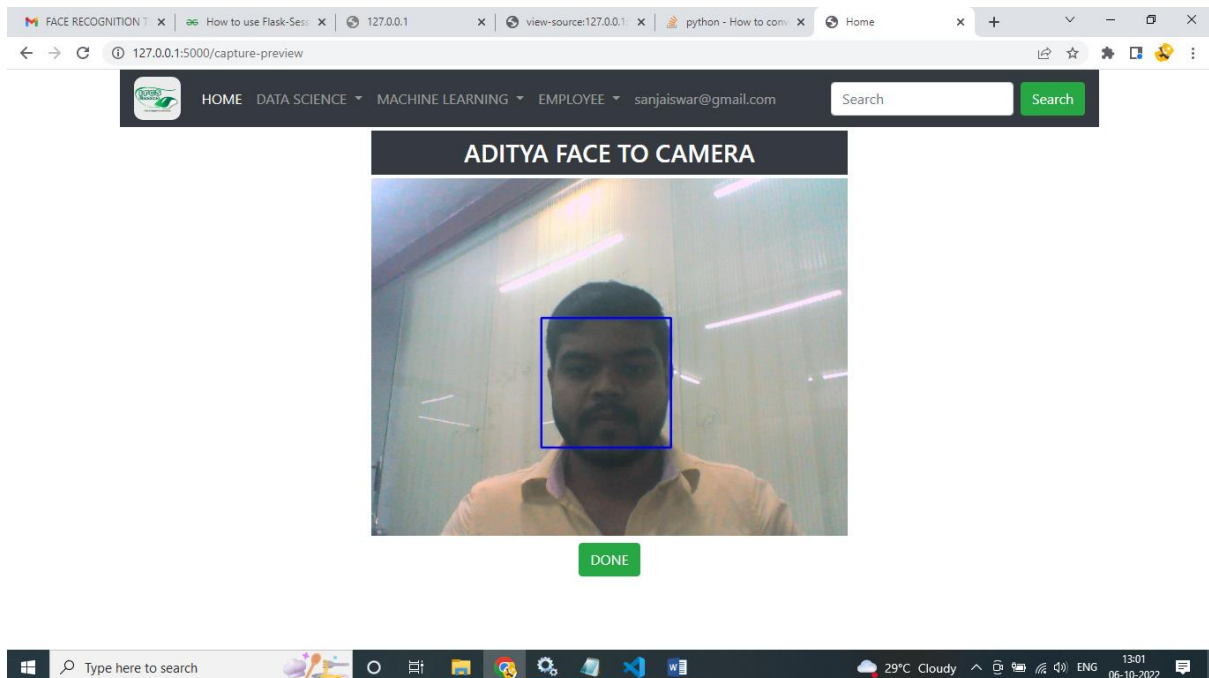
FACE RECOGNITION T × | How to use Flask-Sess × | 127.0.0.1 × | view-source:127.0.0.1 × | python - How to conv × | Home ×

127.0.0.1:5000/capture-preview

HOME DATA SCIENCE MACHINE LEARNING EMPLOYEE sanjaiswar@gmail.com Search Search

ADITYA FACE TO CAMERA

DONE

Type here to search

29°C Cloudy ENG 13:01 06-10-2022